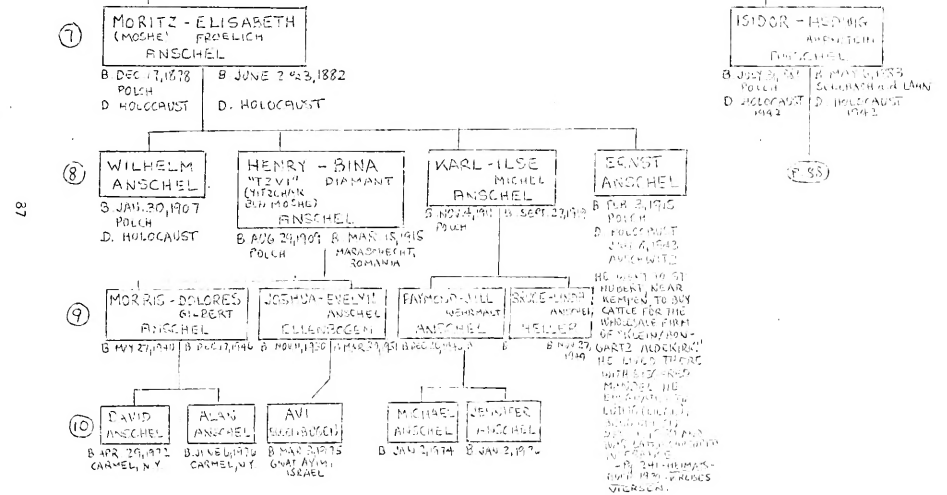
87

(7) MORITZ - ELISABETH
(MOSHE) FROELICH
ANSCHEL
B DEC 17, 1878 POLCH
D HOLOCAUST
B JUNE 2 or 3, 1882
D. HOLOCAUST

ISIDOR - HEDWIG
AUERSTEIN
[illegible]
B JULY 31, 187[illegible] POLCH
D HOLOCAUST 1942
B MAY 6, 1883 SCHOENBACH A/LAHN
D HOLOCAUST 1942

(P. 88)

(8) WILHELM ANSCHEL
B JAN. 30, 1907 POLCH
D. HOLOCAUST

HENRY - BINA
"TZVI" DIAMANT
(YITZCHAK BEN MOSHE)
ANSCHEL
B AUG 24, 1909 POLCH
B MAR 15, 1915 MARAMURESCHET, ROMANIA

KARL - ILSE
MICHEL
ANSCHEL
B NOV 4, 1912 POLCH
B SEPT 23, 1919

ERNST ANSCHEL
B FEB 3, 1916 POLCH
D HOLOCAUST JAN 6, 1943 AUSCHWITZ
HE WENT IN 37 HUBERT, NEAR KEMPEN, TO BUY CATTLE FOR THE WHOLESALE FIRM OF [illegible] MOERS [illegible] HE LIVED THERE WITH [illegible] MANDEL. HE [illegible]

(9) MORRIS - DOLORES
GILBERT
ANSCHEL
B MAY 27, 1940
B DEC 17, 1946

JOSHUA - EVELYN
ANSCHEL
ELLENBOGEN
B NOV 11, 1950
B MAR 31, 1951

RAYMOND - JILL
WERMAN
ANSCHEL
B DEC 10, 1943
B

BRUCE - LINDA
ANSCHEL
HELLER
B NOV 27, 1949

(10) DAVID ANSCHEL
B APR 29, 1972 CARMEL, N.Y.

ALAN ANSCHEL
B JUNE 6, 1976 CARMEL, NY

AVI ELLENBOGEN
B MAR 3, 1975 GNAT AYIM, ISRAEL

MICHAEL ANSCHEL
B JAN 2, 1974

JENNIFER ANSCHEL
B JAN 2, 1976